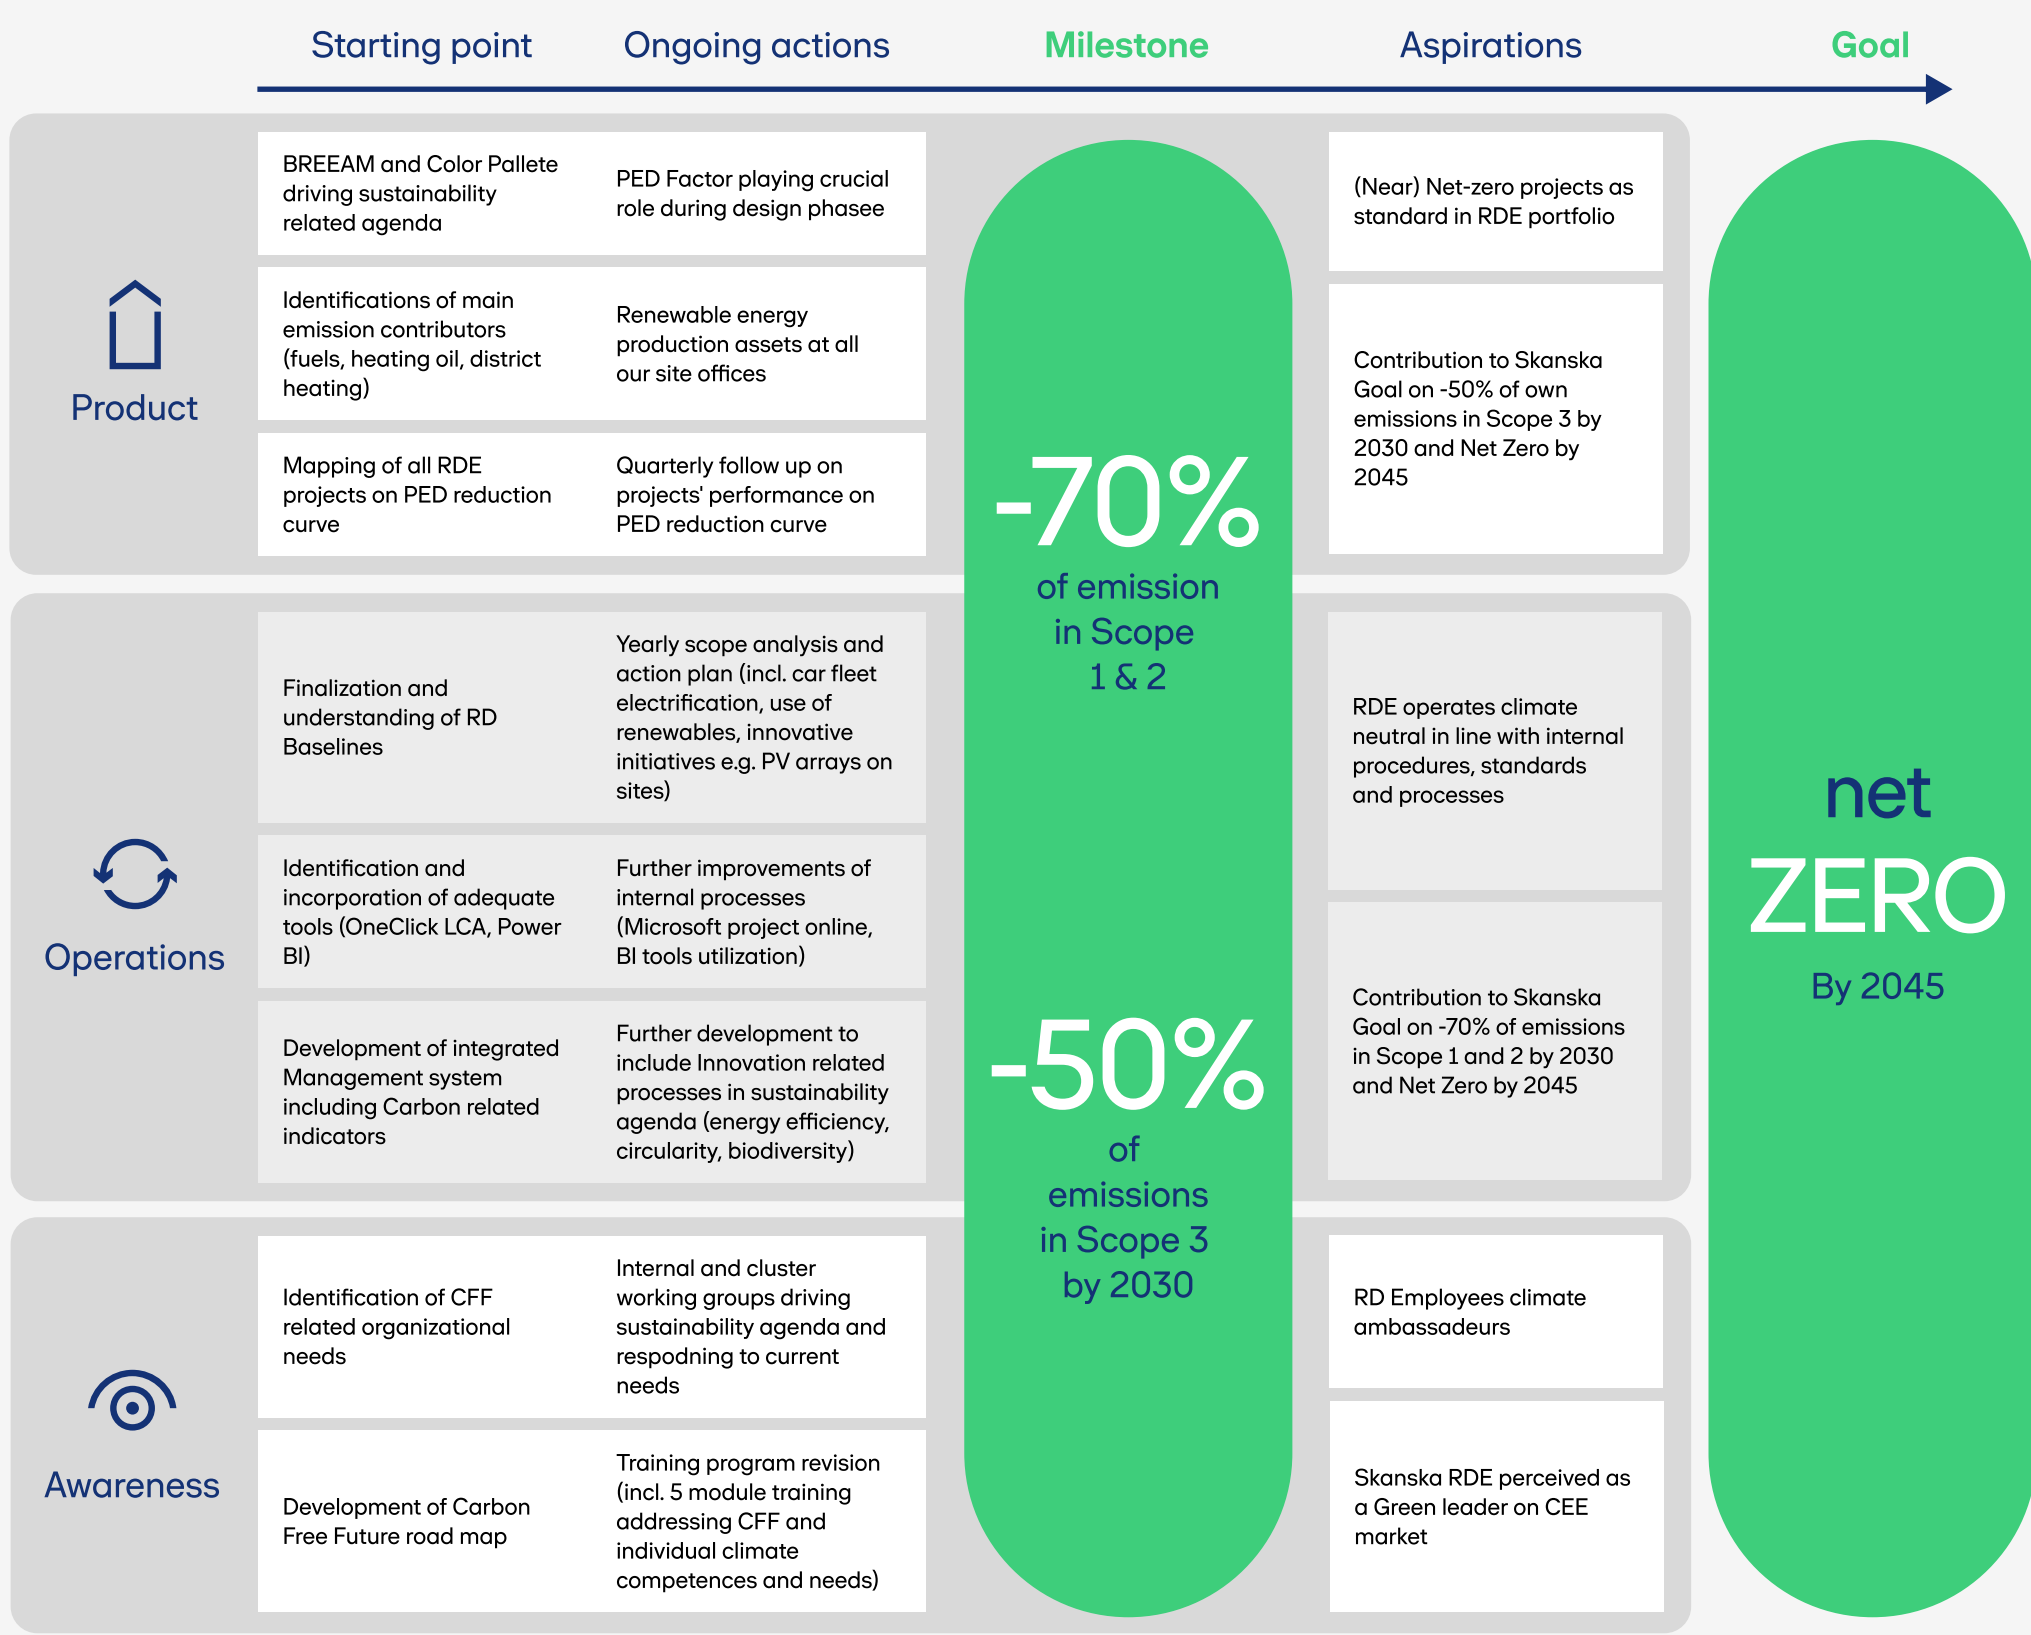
Starting point Ongoing actions Milestone Aspirations Goal

Product

BREEAM and Color Pallete driving sustainability related agenda

PED Factor playing crucial role during design phasee

Identifications of main emission contributors (fuels, heating oil, district heating)

Renewable energy production assets at all our site offices

Mapping of all RDE projects on PED reduction curve

Quarterly follow up on projects' performance on PED reduction curve

-70%
of emission in Scope 1 & 2

(Near) Net-zero projects as standard in RDE portfolio

Contribution to Skanska Goal on -50% of own emissions in Scope 3 by 2030 and Net Zero by 2045

Operations

Finalization and understanding of RD Baselines

Yearly scope analysis and action plan (incl. car fleet electrification, use of renewables, innovative initiatives e.g. PV arrays on sites)

Identification and incorporation of adequate tools (OneClick LCA, Power BI)

Further improvements of internal processes (Microsoft project online, BI tools utilization)

Development of integrated Management system including Carbon related indicators

Further development to include Innovation related processes in sustainability agenda (energy efficiency, circularity, biodiversity)

-50%
of emissions in Scope 3 by 2030

RDE operates climate neutral in line with internal procedures, standards and processes

Contribution to Skanska Goal on -70% of emissions in Scope 1 and 2 by 2030 and Net Zero by 2045

net
ZERO
By 2045

Awareness

Identification of CFF related organizational needs

Internal and cluster working groups driving sustainability agenda and respodning to current needs

Development of Carbon Free Future road map

Training program revision (incl. 5 module training addressing CFF and individual climate competences and needs)

RD Employees climate ambassadeurs

Skanska RDE perceived as a Green leader on CEE market